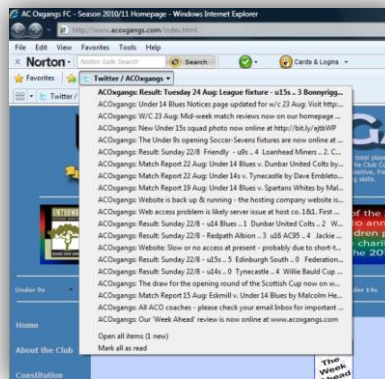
AC Oxgangs FC - Season 2010/11 Homepage - Windows Internet Explorer

http://www.acoxgangs.com/index.html

File Edit View Favorites Tools Help

Norton - Norton Safe Search Search Cards & Logins

Favorites Twitter / ACOxgangs

Twitter /

ACOxgangs: Result: Tuesday 24 Aug: League fixture - u15s .. 3 Bonnyrigg...
ACOxgangs: Under 14 Blues Notices page updated for w/c 23 Aug: Visit http...
ACOxgangs: W/C 23 Aug: Mid-week match reviews now on our homepage ...
ACOxgangs: New Under 15s squad photo now online at http://bit.ly/ajtbWP
ACOxgangs: The Under 9s opening Soccer-Sevens fixtures are now online at ...
ACOxgangs: Result: Sunday 22/8 Friendly - u8s .. 4 Loanhead Miners .. 2. C...
ACOxgangs: Match Report 22 Aug: Under 14 Blues v. Dunbar United Colts by...
ACOxgangs: Match Report 22 Aug: Under 14s v. Tynecastle by Dave Embleto...
ACOxgangs: Match Report 19 Aug: Under 14 Blues v. Spartans Whites by Mal...
ACOxgangs: Website is back up & running - the hosting company website is...
ACOxgangs: Web access problem is likely server issue at host co. 1&1. First ...
ACOxgangs: Result: Sunday 22/8 - u14 Blues .. 1 Dunbar United Colts .. 2 W...
ACOxgangs: Result: Sunday 22/8 - Redpath Albion .. 3 u16 AC95 .. 4 Jackie ...
ACOxgangs: Website: Slow or no access at present - probably due to short-t...
ACOxgangs: Result: Sunday 22/8 - u15s .. 5 Edinburgh South .. 0 Federation...
ACOxgangs: Result: Sunday 22/8 - u14s .. 0 Tynecastle .. 4 Willie Bauld Cup ...
ACOxgangs: The draw for the opening round of the Scottish Cup now on w...
ACOxgangs: Match Report 15 Aug: Eskmill v. Under 14 Blues by Malcolm He...
ACOxgangs: All ACO coaches - please check your email Inbox for important ...
ACOxgangs: Our 'Week Ahead' review is now online at www.acoxgangs.com

Open all items (1 new)
Mark all as read

Under 9s

Home

About the Club

Constitution

The Week Ahead